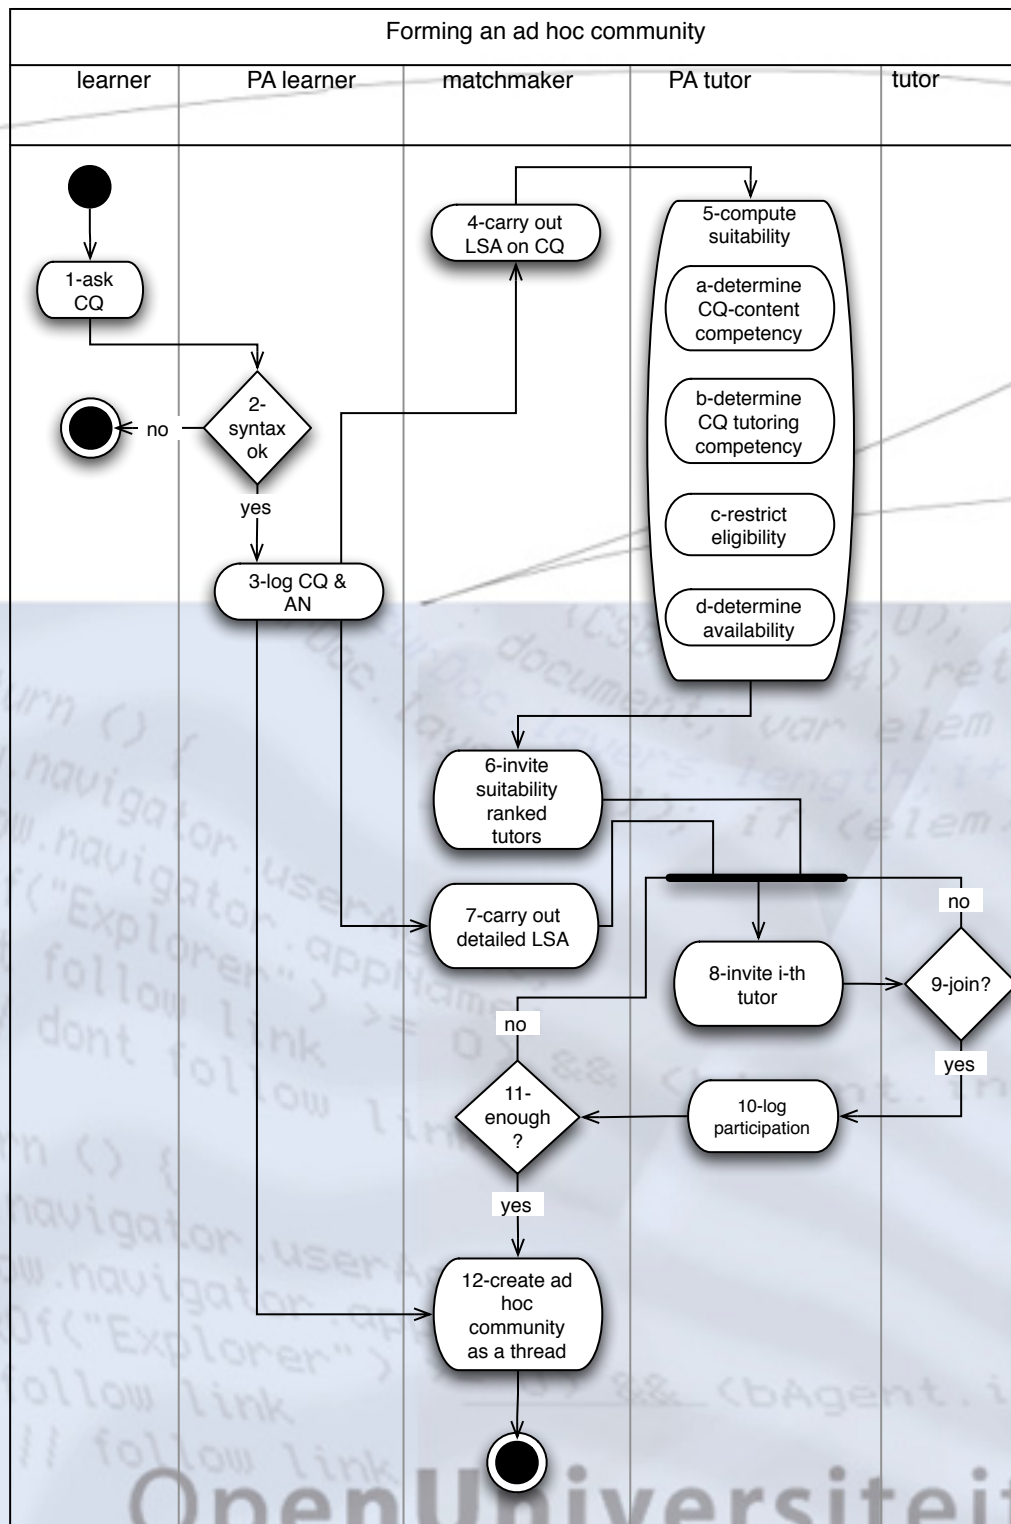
Forming an ad hoc community

| learner | PA learner | matchmaker | PA tutor | tutor |
|---|---|---|---|---|

1-ask CQ

2-syntax ok

no

yes

3-log CQ & AN

4-carry out LSA on CQ

5-compute suitability

a-determine CQ-content competency

b-determine CQ tutoring competency

c-restrict eligibility

d-determine availability

6-invite suitability ranked tutors

7-carry out detailed LSA

8-invite i-th tutor

no

9-join?

yes

10-log participation

no

11-enough ?

yes

12-create ad hoc community as a thread

OpenUniversiteit